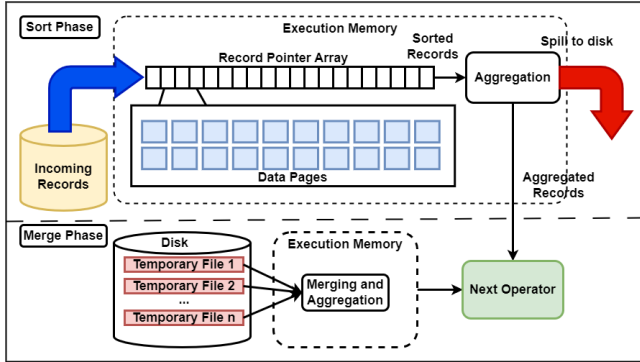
Sort Phase

Execution Memory

Record Pointer Array

Sorted Records

Spill to disk

Aggregation

Incoming Records

Data Pages

Aggregated Records

Merge Phase

Disk

Temporary File 1

Temporary File 2

...

Temporary File n

Execution Memory

Merging and Aggregation

Next Operator